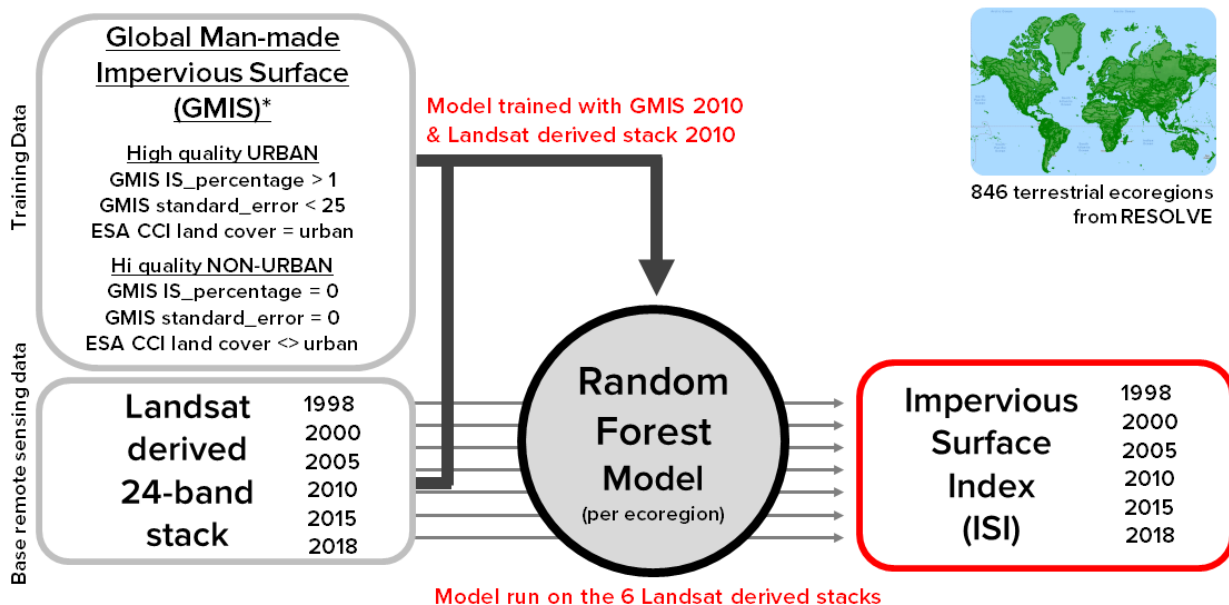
Training Data

Global Man-made Impervious Surface (GMIS)*

High quality URBAN
GMIS IS_percentage > 1
GMIS standard_error < 25
ESA CCI land cover = urban

Hi quality NON-URBAN
GMIS IS_percentage = 0
GMIS standard_error = 0
ESA CCI land cover <> urban

Model trained with GMIS 2010 & Landsat derived stack 2010

846 terrestrial ecoregions from RESOLVE

Base remote sensing data

Landsat derived 24-band stack

1998
2000
2005
2010
2015
2018

Random Forest Model
(per ecoregion)

Impervious Surface Index (ISI)

1998
2000
2005
2010
2015
2018

Model run on the 6 Landsat derived stacks